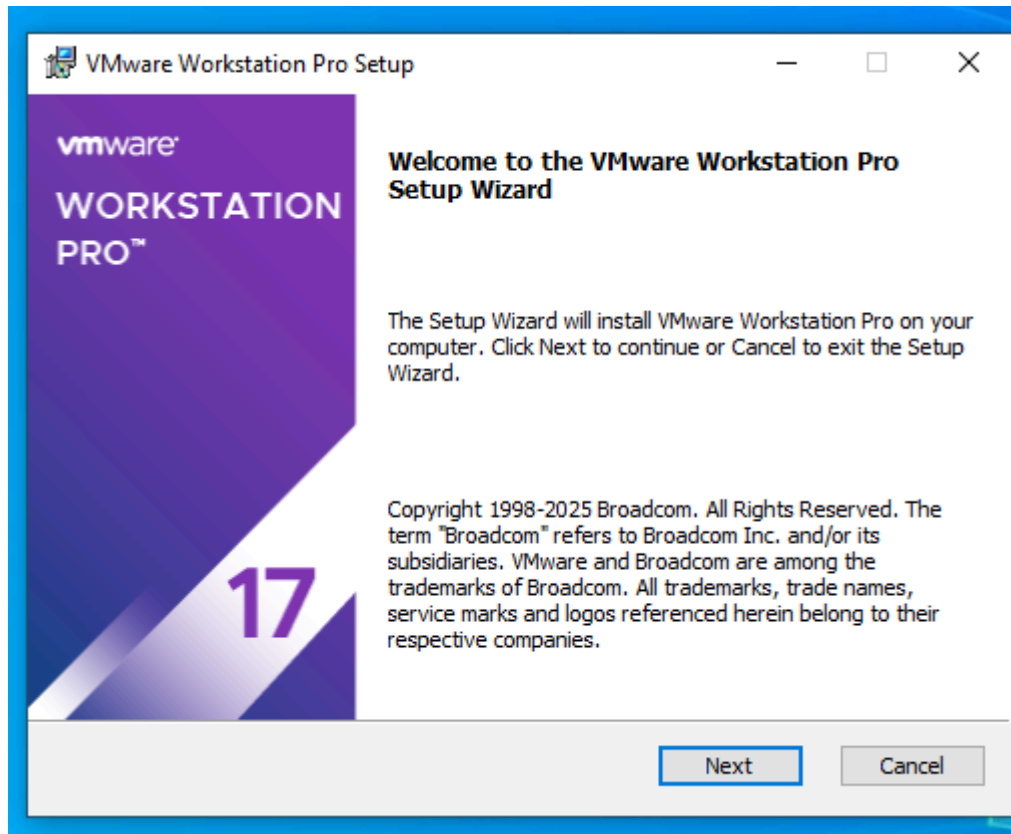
VMware Workstation Pro Setup

vmware

WORKSTATION PRO™

17

Welcome to the VMware Workstation Pro Setup Wizard

The Setup Wizard will install VMware Workstation Pro on your computer. Click Next to continue or Cancel to exit the Setup Wizard.

Copyright 1998-2025 Broadcom. All Rights Reserved. The term "Broadcom" refers to Broadcom Inc. and/or its subsidiaries. VMware and Broadcom are among the trademarks of Broadcom. All trademarks, trade names, service marks and logos referenced herein belong to their respective companies.

Next

Cancel